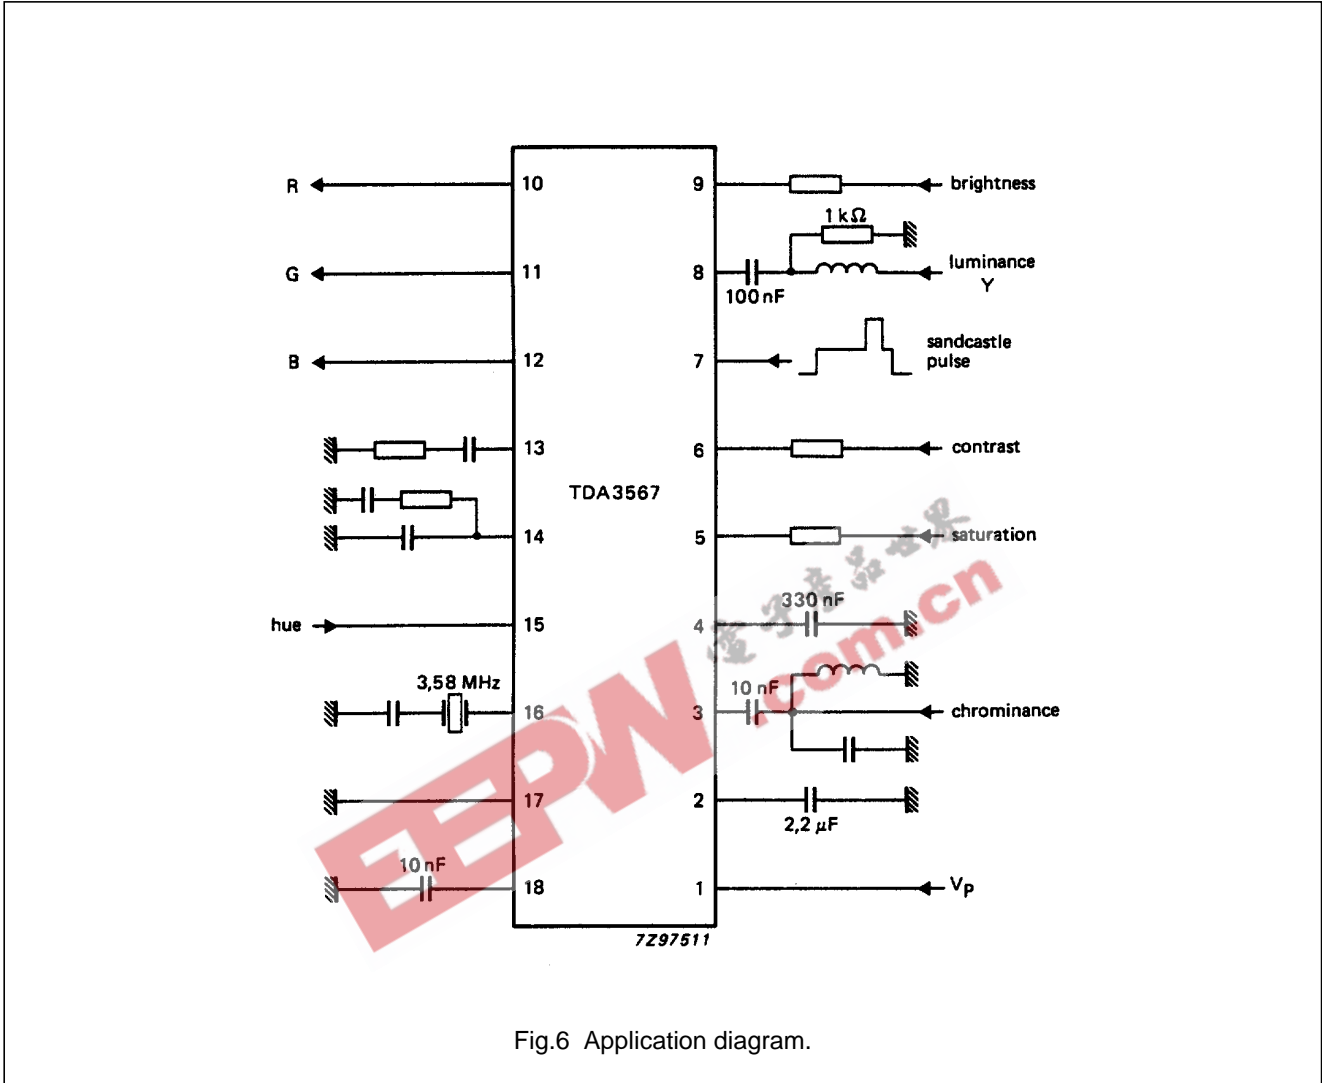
R
10
9
brightness
1 k$\Omega$
G
11
8
luminance
Y
100 nF
B
12
7
sandcastle pulse
13
6
contrast
TDA3567
14
5
saturation
hue
15
4
330 nF
3,58 MHz
10 nF
16
3
chrominance
17
2
2,2 $\mu$F
10 nF
18
1
$V_P$
7Z97511
EEPW
电子产品世界
.com.cn

Fig.6 Application diagram.